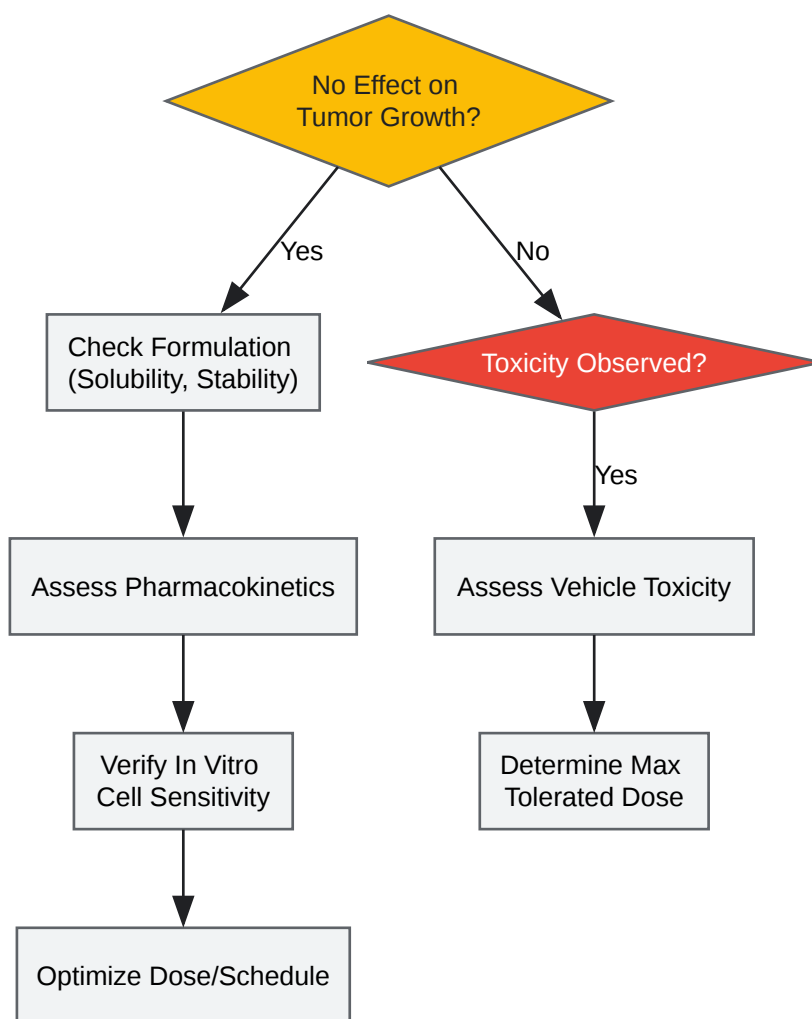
No Effect on Tumor Growth?

Yes

No

Check Formulation (Solubility, Stability)

Toxicity Observed?

Yes

Assess Pharmacokinetics

Assess Vehicle Toxicity

Verify In Vitro Cell Sensitivity

Determine Max Tolerated Dose

Optimize Dose/Schedule